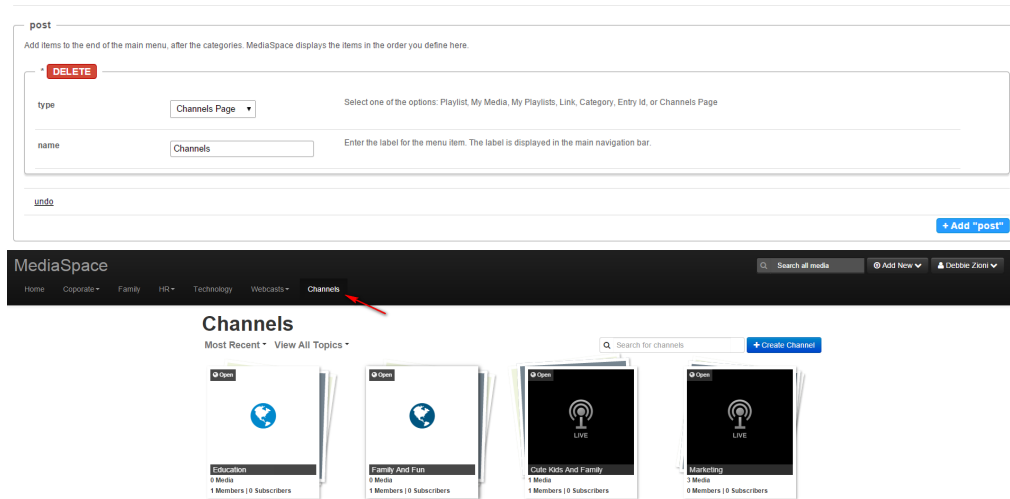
post

Add items to the end of the main menu, after the categories. MediaSpace displays the items in the order you define here.

* DELETE

| | | |
|---|---|---|
| type | Channels Page | Select one of the options: Playlist, My Media, My Playlists, Link, Category, Entry Id, or Channels Page |
| name | Channels | Enter the label for the menu item. The label is displayed in the main navigation bar. |

undo

+ Add "post"

MediaSpace

Search all media

Add New

Debbie Zioni

Home Coporate Family HR Technology Webcasts Channels

Channels

Most Recent View All Topics

Search for channels

+ Create Channel

Open
Education
0 Media
1 Members | 0 Subscribers

Open
Family And Fun
0 Media
1 Members | 0 Subscribers

Open
LIVE
Cute Kids And Family
1 Media
1 Members | 0 Subscribers

Open
LIVE
Marketing
3 Media
0 Members | 0 Subscribers